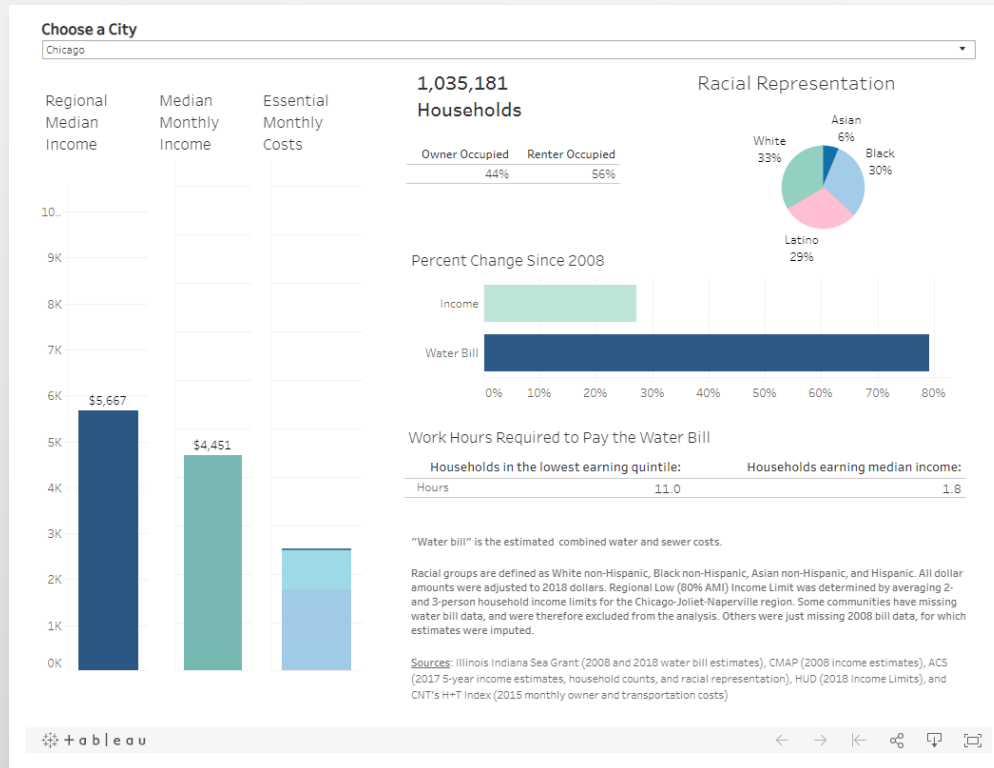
Choose a City

Chicago

Regional Median Income

Median Monthly Income

Essential Monthly Costs

10..
9K
8K
7K
6K
5K
4K
3K
2K
1K
0K

$5,667

$4,451

1,035,181
Households

| Owner Occupied | Renter Occupied |
|---|---|
| 44% | 56% |

Racial Representation

Asian 6%
White 33%
Black 30%
Latino 29%

Percent Change Since 2008

Income

Water Bill

0% 10% 20% 30% 40% 50% 60% 70% 80%

Work Hours Required to Pay the Water Bill

| | Households in the lowest earning quintile: | Households earning median income: |
|---|---|---|
| Hours | 11.0 | 1.8 |

"Water bill" is the estimated combined water and sewer costs.

Racial groups are defined as White non-Hispanic, Black non-Hispanic, Asian non-Hispanic, and Hispanic. All dollar amounts were adjusted to 2018 dollars. Regional Low (80% AMI) Income Limit was determined by averaging 2- and 3-person household income limits for the Chicago-Joliet-Naperville region. Some communities have missing water bill data, and were therefore excluded from the analysis. Others were just missing 2008 bill data, for which estimates were imputed.

Sources: Illinois Indiana Sea Grant (2008 and 2018 water bill estimates), CMAP (2008 income estimates), ACS (2017 5-year income estimates, household counts, and racial representation), HUD (2018 Income Limits), and CNT's H+T Index (2015 monthly owner and transportation costs)

+ a b | e a u